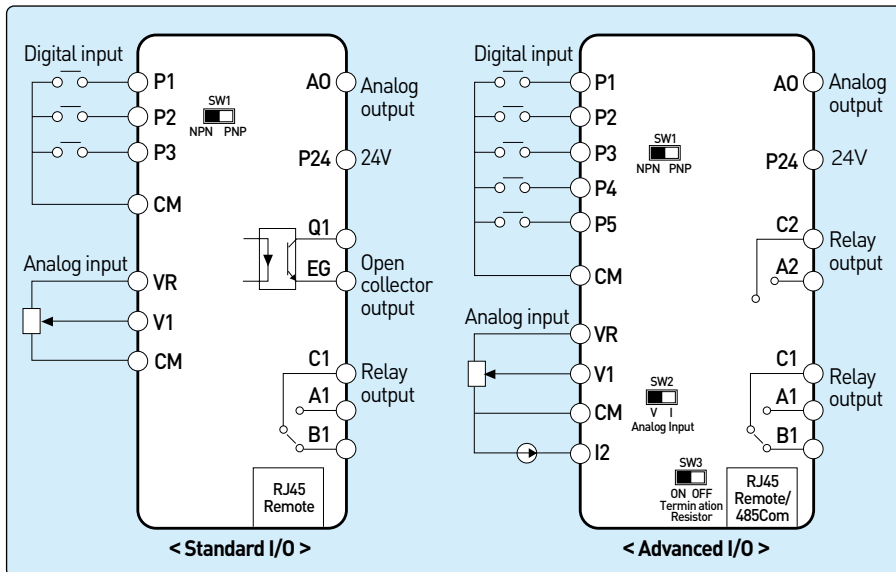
Digital input
P1
P2
P3
CM
SW1
NPN PNP
AO Analog output
P24 24V
Q1
EG
Open collector output
Analog input
VR
V1
CM
C1
A1
B1
Relay output
RJ45 Remote
< Standard I/O >

Digital input
P1
P2
P3
P4
P5
CM
SW1
NPN PNP
AO Analog output
P24 24V
C2
A2
Relay output
Analog input
VR
V1
CM
I2
SW2
V I
Analog Input
C1
A1
B1
Relay output
SW3
ON OFF
Termin ation Resistor
RJ45 Remote/ 485Com
< Advanced I/O >